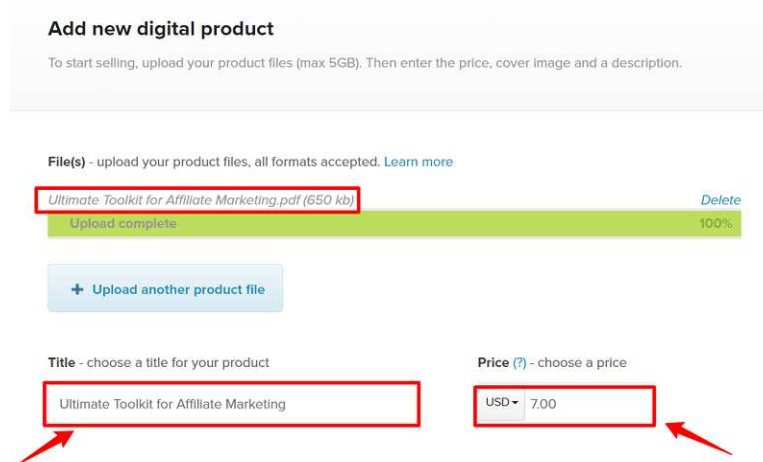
Add new digital product

To start selling, upload your product files (max 5GB). Then enter the price, cover image and a description.

File(s) - upload your product files, all formats accepted. Learn more

Ultimate Toolkit for Affiliate Marketing.pdf (650 kb)

Delete

Upload complete

100%

+ Upload another product file

Title - choose a title for your product

Ultimate Toolkit for Affiliate Marketing

Price (?) - choose a price

USD 7.00